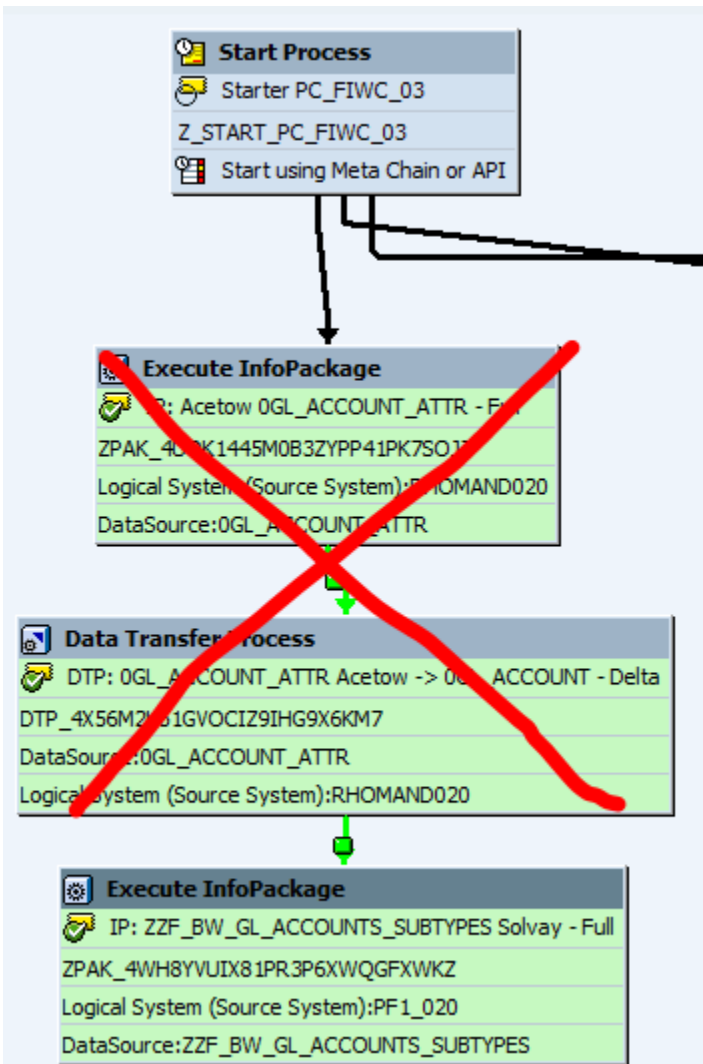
Start Process
Starter PC_FIWC_03
Z_START_PC_FIWC_03
Start using Meta Chain or API

Execute InfoPackage
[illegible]: Acetow 0GL_ACCOUNT_ATTR - F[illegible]
ZPAK_4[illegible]K1445M0B3ZYPP41PK7SO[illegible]
Logical System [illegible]Source System):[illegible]HOMAND020
DataSource:0GL_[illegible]CCOUNT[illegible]ATTR

Data Transfe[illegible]rocess
DTP: 0GL_A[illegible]COUNT_ATTR Acetow -> 0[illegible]_ACCOUNT - Delta
DTP_4X56M2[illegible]1GVOCIZ9IHG9X6KM7
DataSou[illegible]:0GL_ACCOUNT_ATTR
Logica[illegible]System (Source System):RHOMAND020

Execute InfoPackage
IP: ZZF_BW_GL_ACCOUNTS_SUBTYPES Solvay - Full
ZPAK_4WH8YVUIX81PR3P6XWQGFXWKZ
Logical System (Source System):PF1_020
DataSource:ZZF_BW_GL_ACCOUNTS_SUBTYPES